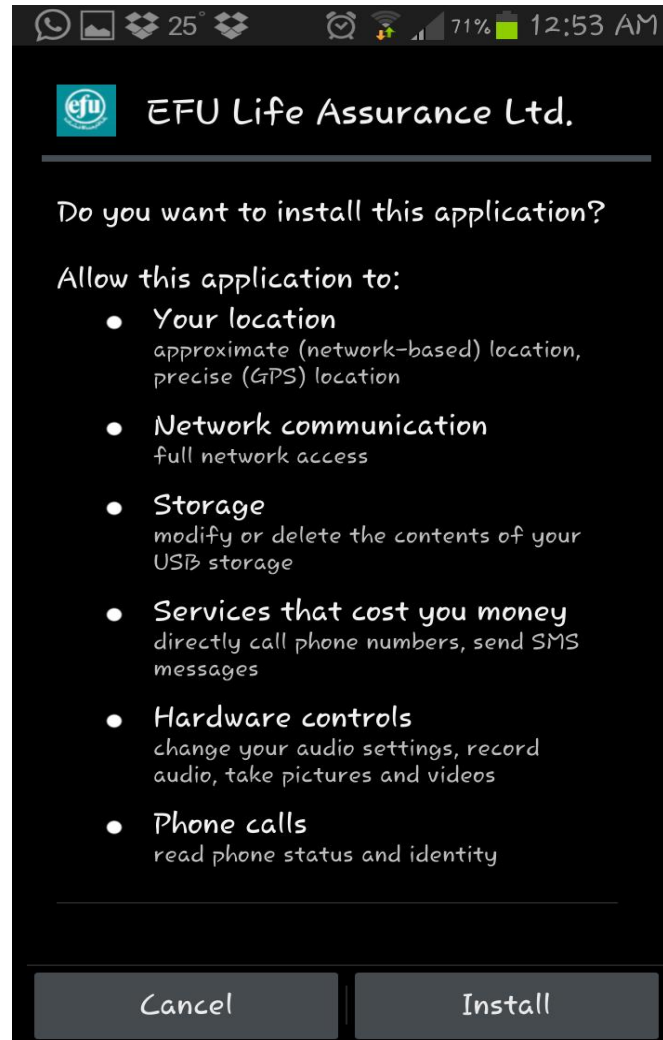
25° 71% 12:53 AM

efu

EFU Life Assurance Ltd.

Do you want to install this application?

Allow this application to:

- Your location
approximate (network-based) location, precise (GPS) location

- Network communication
full network access

- Storage
modify or delete the contents of your USB storage

- Services that cost you money
directly call phone numbers, send SMS messages

- Hardware controls
change your audio settings, record audio, take pictures and videos

- Phone calls
read phone status and identity

Cancel

Install